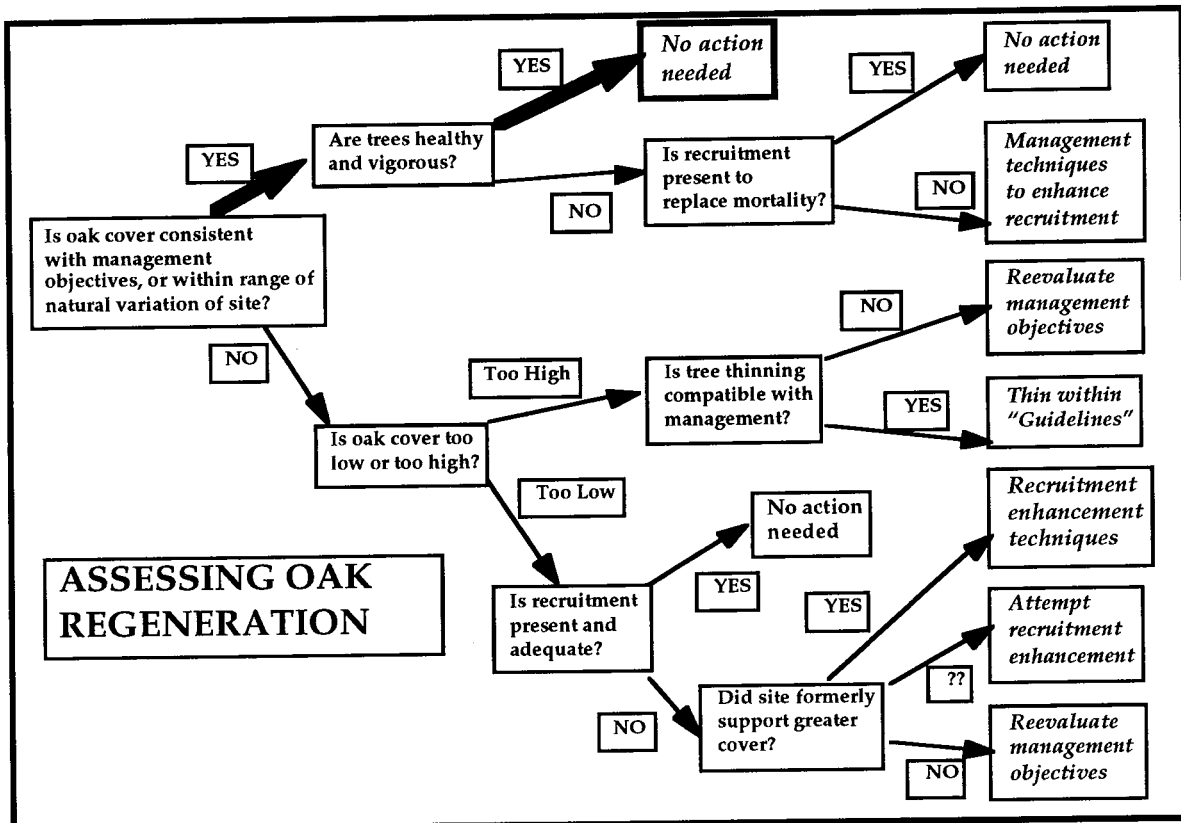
ASSESSING OAK REGENERATION

Is oak cover consistent with management objectives, or within range of natural variation of site?

YES

Are trees healthy and vigorous?

YES

No action needed

NO

Is recruitment present to replace mortality?

YES

No action needed

NO

Management techniques to enhance recruitment

NO

Is oak cover too low or too high?

Too High

Is tree thinning compatible with management?

NO

Reevaluate management objectives

YES

Thin within "Guidelines"

Too Low

Is recruitment present and adequate?

YES

No action needed

NO

Did site formerly support greater cover?

YES

Recruitment enhancement techniques

??

Attempt recruitment enhancement

NO

Reevaluate management objectives